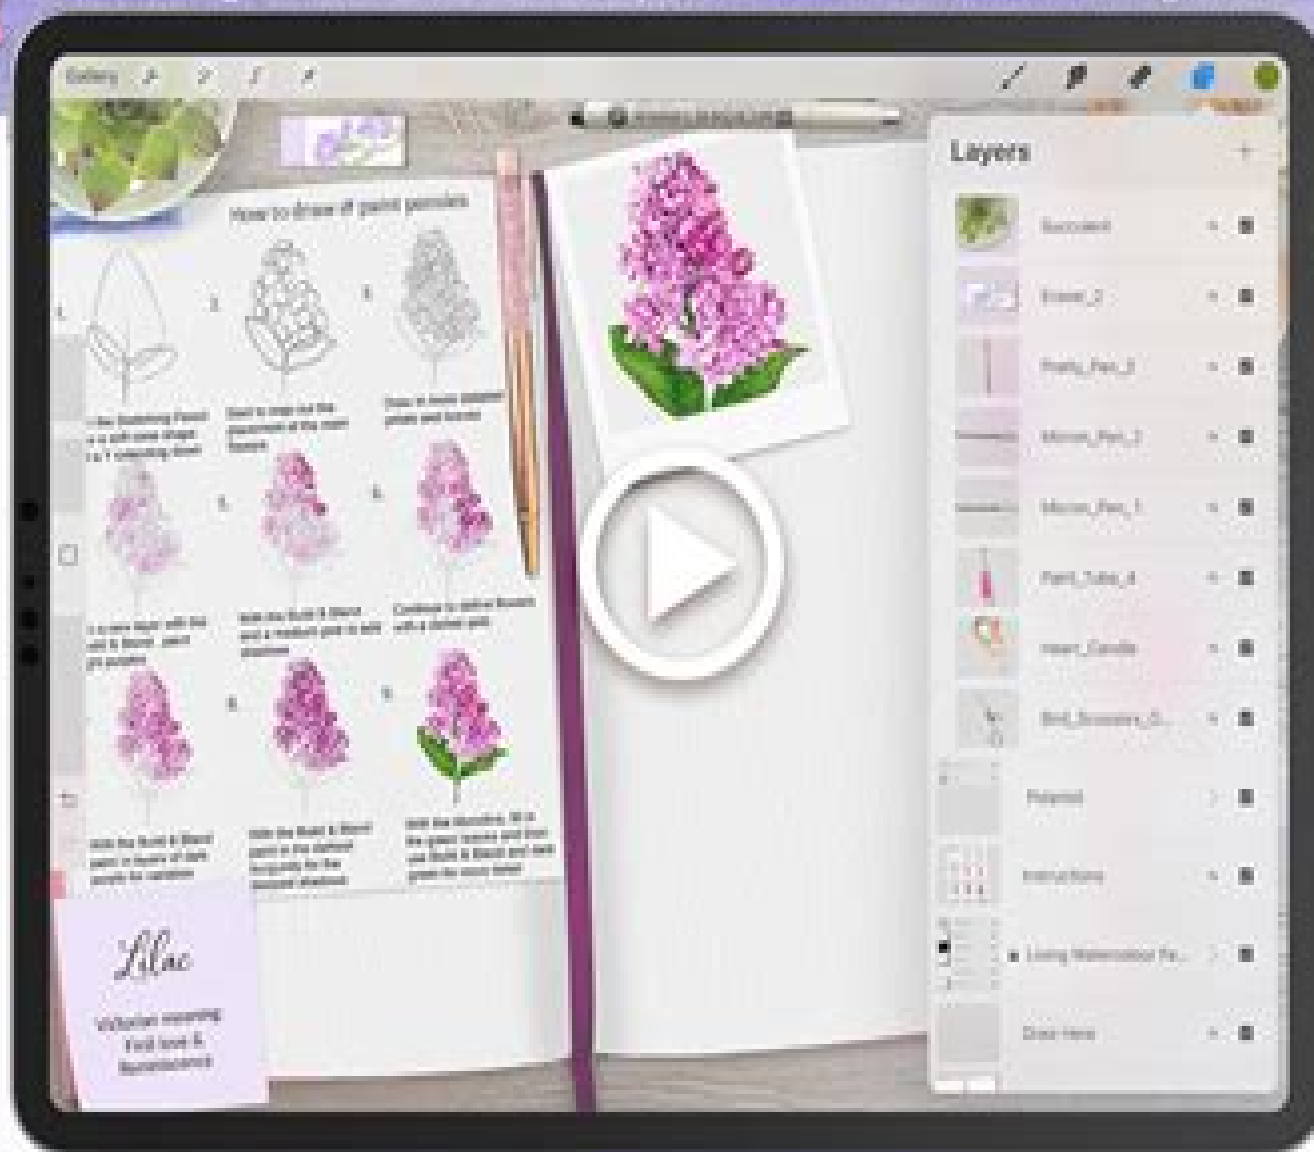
Gallery

Layers

Succulent
Flower_2
Pretty_Pen_2
Micron_Pen_2
Micron_Pen_1
Paint_Tube_4
Heart_Candle
Bird_Scissors_G...
Polaroid
Instructions
Living Watercolour Pa...
Draw Here

How to draw & paint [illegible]

1
2
3
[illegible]
Start to map out the placement of the main flowers
Draw in more outlined petals and flowers
4
5
6
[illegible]
With the Build It Blend and a medium pink to add shadows
Continue to add in flowers with a darker pink
7
8
9
With the Build It Blend paint in layers of dark purple for variation
With the Build It Blend paint in the darkest burgundy for the deepest shadows
With the Microline, fill in the green leaves and then use Build It Blend and dark green for more detail

Lilac
Victorian meaning
First love &
Remembrance